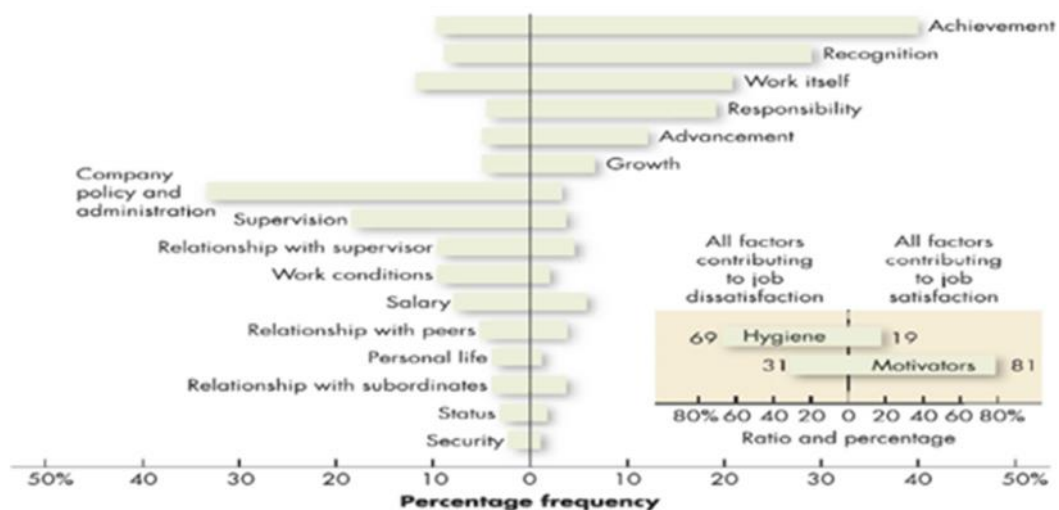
Achievement
Recognition
Work itself
Responsibility
Advancement
Growth
Company policy and administration
Supervision
Relationship with supervisor
Work conditions
Salary
Relationship with peers
Personal life
Relationship with subordinates
Status
Security

All factors contributing to job dissatisfaction
All factors contributing to job satisfaction

69 Hygiene 19
31 Motivators 81

80% 60 40 20 0 20 40 60 80%
Ratio and percentage

50% 40 30 20 10 0 10 20 30 40 50%
Percentage frequency